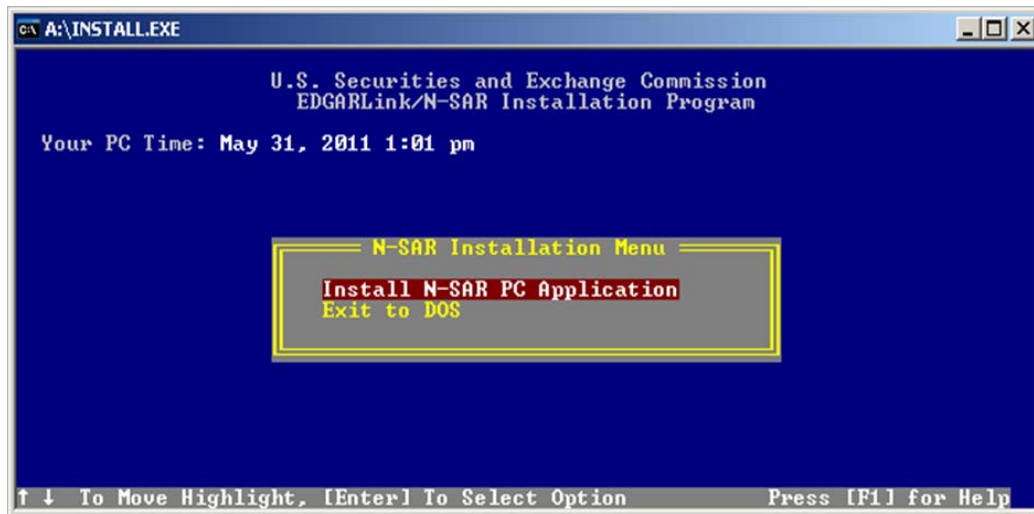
A:\INSTALL.EXE

U.S. Securities and Exchange Commission
EDGARLink/N-SAR Installation Program

Your PC Time: May 31, 2011 1:01 pm

N-SAR Installation Menu

Install N-SAR PC Application
Exit to DOS

↑ ↓ To Move Highlight, [Enter] To Select Option

Press [F1] for Help